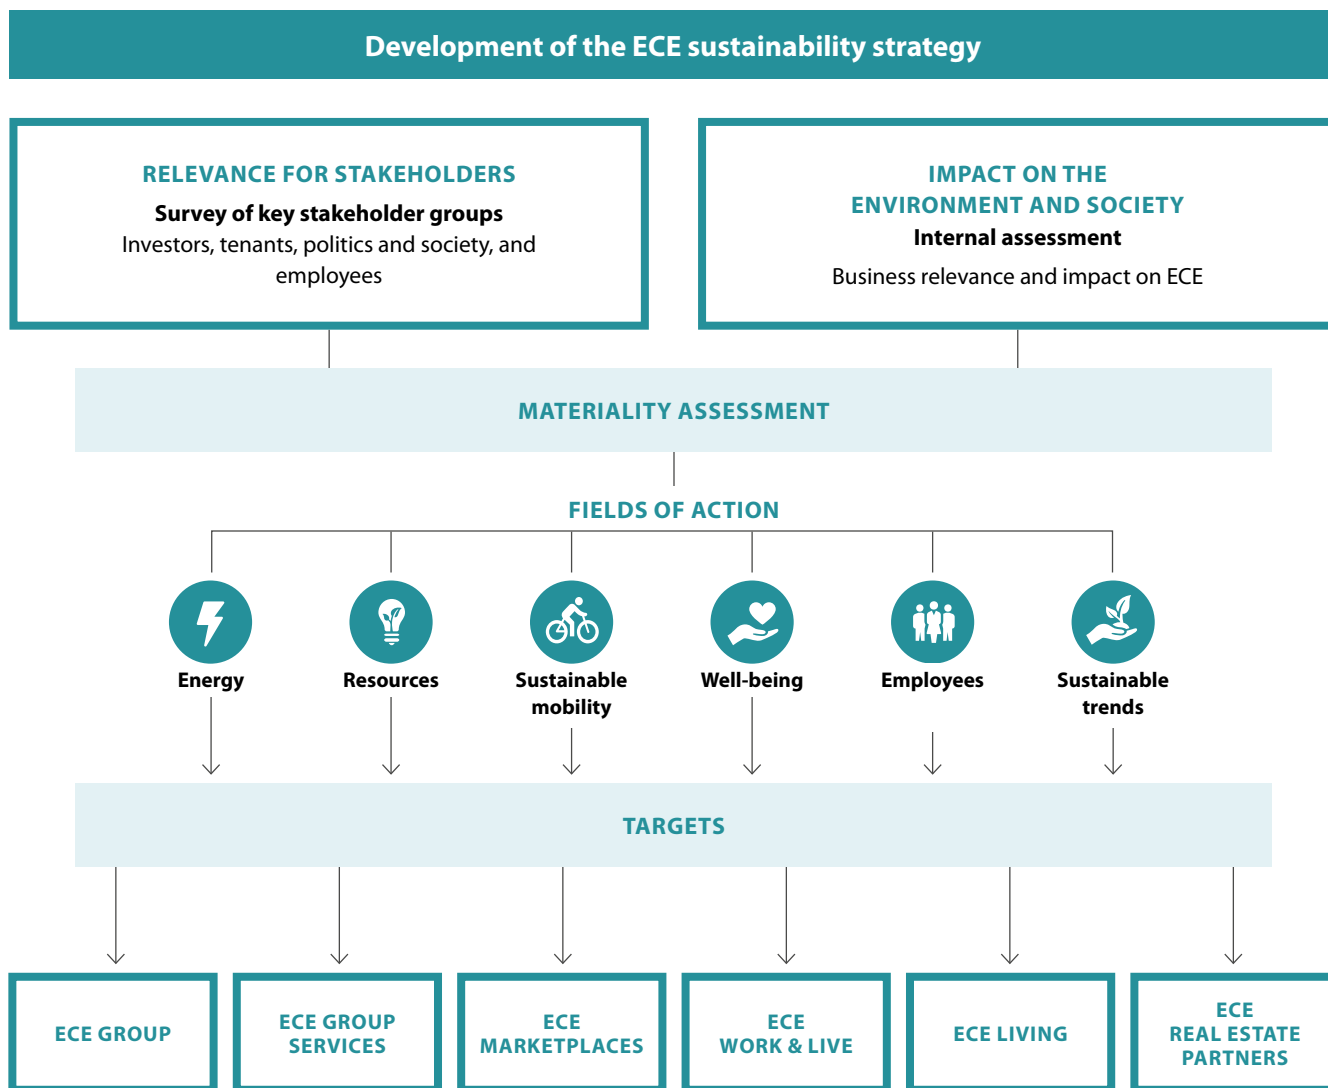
Development of the ECE sustainability strategy

RELEVANCE FOR STAKEHOLDERS
Survey of key stakeholder groups
Investors, tenants, politics and society, and employees

IMPACT ON THE ENVIRONMENT AND SOCIETY
Internal assessment
Business relevance and impact on ECE

MATERIALITY ASSESSMENT

FIELDS OF ACTION

Energy

Resources

Sustainable mobility

Well-being

Employees

Sustainable trends

TARGETS

ECE GROUP

ECE GROUP SERVICES

ECE MARKETPLACES

ECE WORK & LIVE

ECE LIVING

ECE REAL ESTATE PARTNERS